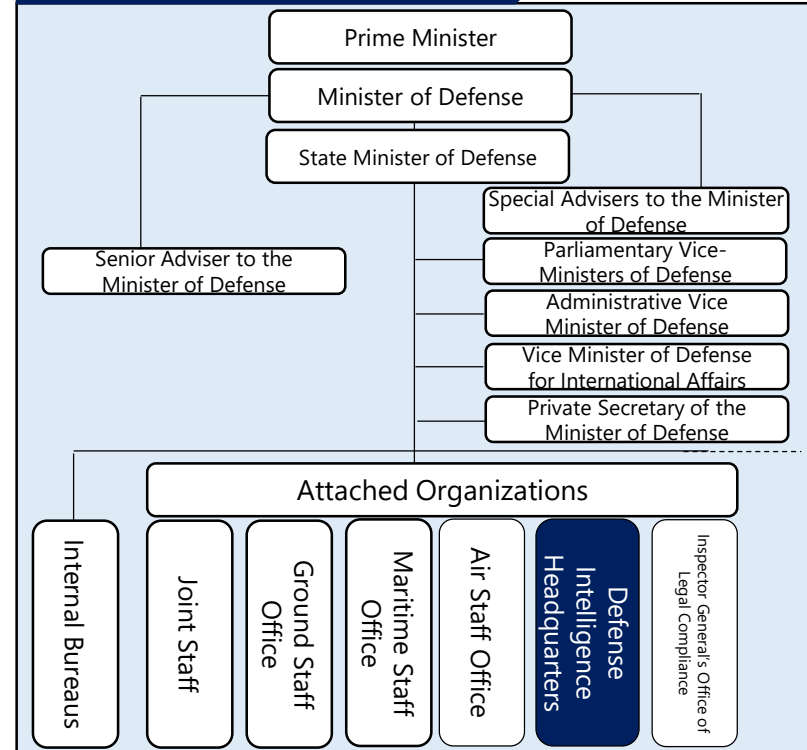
Prime Minister

Minister of Defense

State Minister of Defense

Special Advisers to the Minister of Defense

Senior Adviser to the Minister of Defense

Parliamentary Vice-Ministers of Defense

Administrative Vice Minister of Defense

Vice Minister of Defense for International Affairs

Private Secretary of the Minister of Defense

Attached Organizations

Internal Bureaus

Joint Staff

Ground Staff Office

Maritime Staff Office

Air Staff Office

Defense Intelligence Headquarters

Inspector General's Office of Legal Compliance